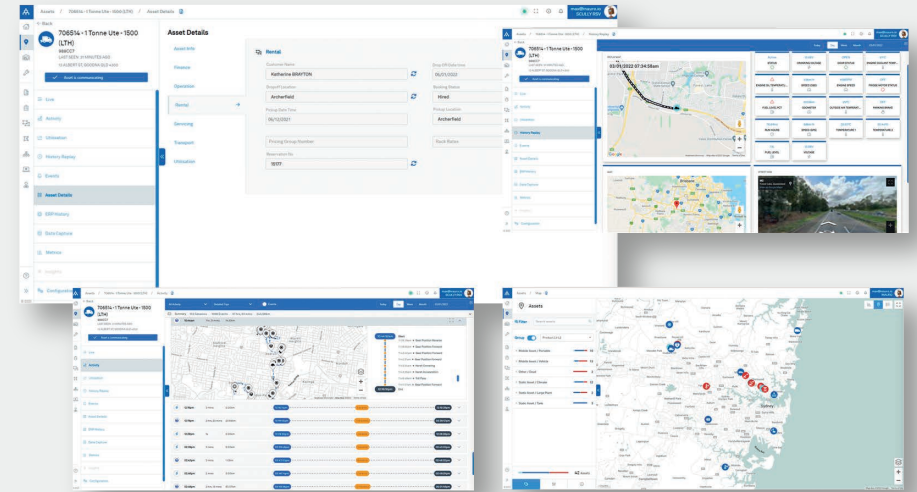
Assets / 706514 - 1 Tonne Ute - 1500 (LTH) / Asset Details

< Back

706514 - 1 Tonne Ute - 1500 (LTH)

Live

Activity

Utilisation

History Replay

Events

Asset Details

DBP History

Data Capture

Metrics

Insights

Configuration

Asset Details

Asset Info

Finance

Operation

Rental

Servicing

Transport

Utilisation

Rental

Customer Name

Katharine BRAYTON

Drop Off Date time

05/01/2022

Dropoff Location

Archerfield

Booking Status

Hired

Pickup Date Time

05/12/2021

Pickup Location

Archerfield

Pricing Group Number

Fleet Status

Reservation No

18377

03/01/2022 07:34:58am

Assets / 706514 - 1 Tonne Ute - 1500 (LTH) / Activity

706514 - 1 Tonne Ute - 1500 (LTH)

Assets / Map

Assets

Group

Sydney